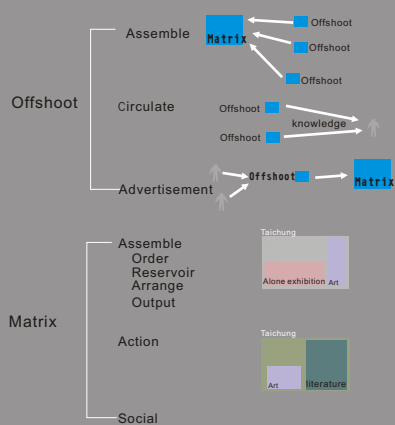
Offshoot

Assemble

Matrix

Offshoot

Offshoot

Offshoot

Circulate

Offshoot

knowledge

Offshoot

Advertisement

Offshoot

Matrix

Matrix

Assemble

Order

Reservoir

Arrange

Output

Taichung

Alone exhibition

Art

Action

Taichung

Art

literature

Social